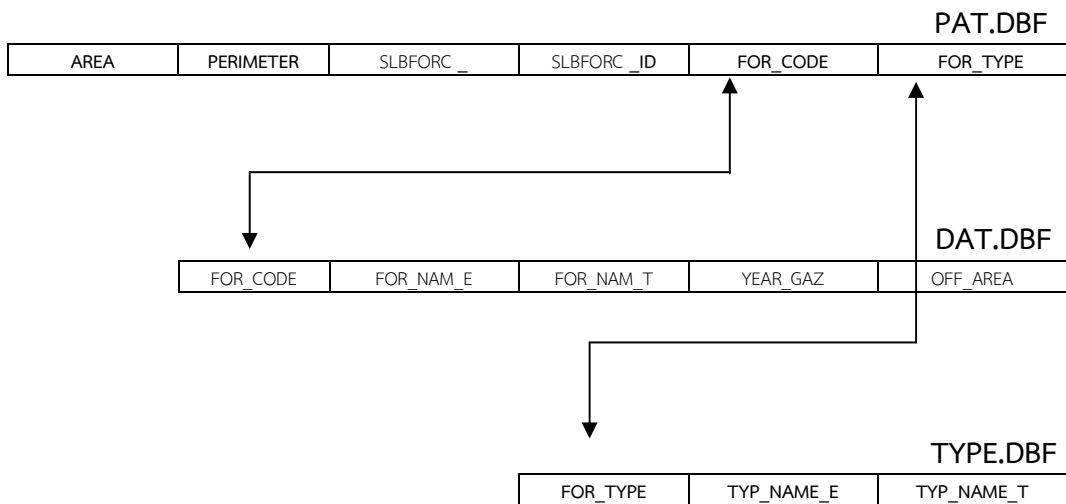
PAT.DBF

| AREA | PERIMETER | SLBFORC _ | SLBFORC _ID | FOR_CODE | FOR_TYPE |
|---|---|---|---|---|---|

DAT.DBF

| FOR_CODE | FOR_NAM_E | FOR_NAM_T | YEAR_GAZ | OFF_AREA |
|---|---|---|---|---|

TYPE.DBF

| FOR_TYPE | TYP_NAME_E | TYP_NAME_T |
|---|---|---|